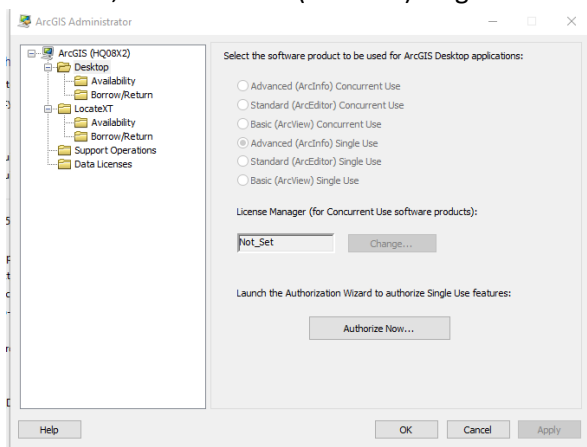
ArcGIS Administrator

ArcGIS (HQ08X2)
Desktop
Availability
Borrow/Return
LocateXT
Availability
Borrow/Return
Support Operations
Data Licenses

Select the software product to be used for ArcGIS Desktop applications:

Advanced (ArcInfo) Concurrent Use
Standard (ArcEditor) Concurrent Use
Basic (ArcView) Concurrent Use
Advanced (ArcInfo) Single Use
Standard (ArcEditor) Single Use
Basic (ArcView) Single Use

License Manager (for Concurrent Use software products):

Not_Set
Change...

Launch the Authorization Wizard to authorize Single Use features:

Authorize Now...

Help
OK
Cancel
Apply